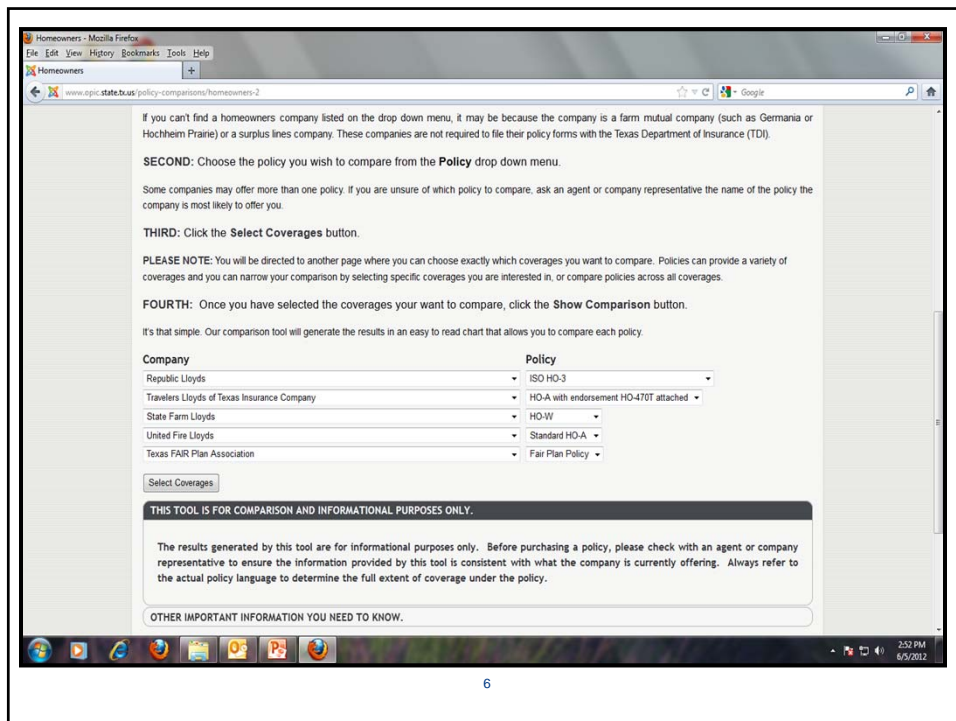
Homeowners - Mozilla Firefox
File Edit View History Bookmarks Tools Help
Homeowners
www.opic.state.tx.us/policy-comparisons/homeowners-2
Google

If you can't find a homeowners company listed on the drop down menu, it may be because the company is a farm mutual company (such as Germania or Hochheim Prairie) or a surplus lines company. These companies are not required to file their policy forms with the Texas Department of Insurance (TDI).

SECOND: Choose the policy you wish to compare from the Policy drop down menu.

Some companies may offer more than one policy. If you are unsure of which policy to compare, ask an agent or company representative the name of the policy the company is most likely to offer you.

THIRD: Click the Select Coverages button.

PLEASE NOTE: You will be directed to another page where you can choose exactly which coverages you want to compare. Policies can provide a variety of coverages and you can narrow your comparison by selecting specific coverages you are interested in, or compare policies across all coverages.

FOURTH: Once you have selected the coverages your want to compare, click the Show Comparison button.

It's that simple. Our comparison tool will generate the results in an easy to read chart that allows you to compare each policy.

| Company | Policy |
|---|---|
| Republic Lloyds | ISO HO-3 |
| Travelers Lloyds of Texas Insurance Company | HO-A with endorsement HO-470T attached |
| State Farm Lloyds | HO-W |
| United Fire Lloyds | Standard HO-A |
| Texas FAIR Plan Association | Fair Plan Policy |

Select Coverages

THIS TOOL IS FOR COMPARISON AND INFORMATIONAL PURPOSES ONLY.

The results generated by this tool are for informational purposes only. Before purchasing a policy, please check with an agent or company representative to ensure the information provided by this tool is consistent with what the company is currently offering. Always refer to the actual policy language to determine the full extent of coverage under the policy.

OTHER IMPORTANT INFORMATION YOU NEED TO KNOW.

2:52 PM
6/5/2012

6